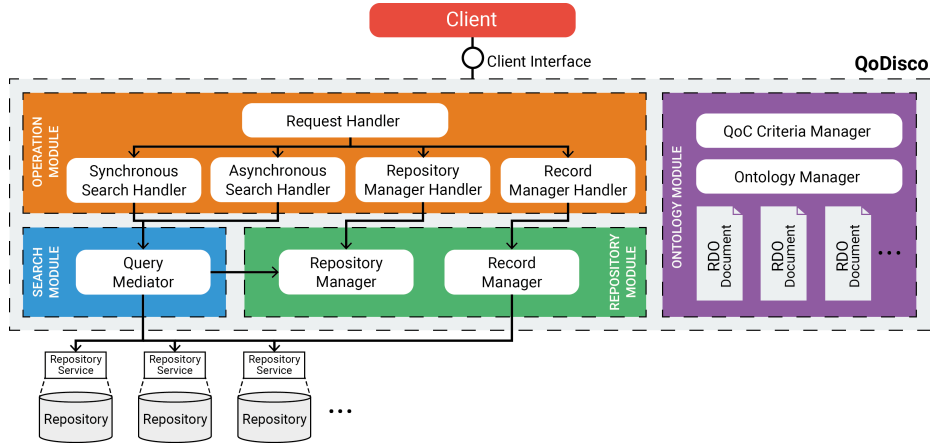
Client

Client Interface

QoDisco

OPERATION MODULE

Request Handler

Synchronous Search Handler

Asynchronous Search Handler

Repository Manager Handler

Record Manager Handler

SEARCH MODULE

Query Mediator

Repository Manager

Record Manager

REPOSITORY MODULE

ONTOLOGY MODULE

QoC Criteria Manager

Ontology Manager

RDO Document

RDO Document

RDO Document

...

Repository Service

Repository Service

Repository Service

Repository

Repository

Repository

...